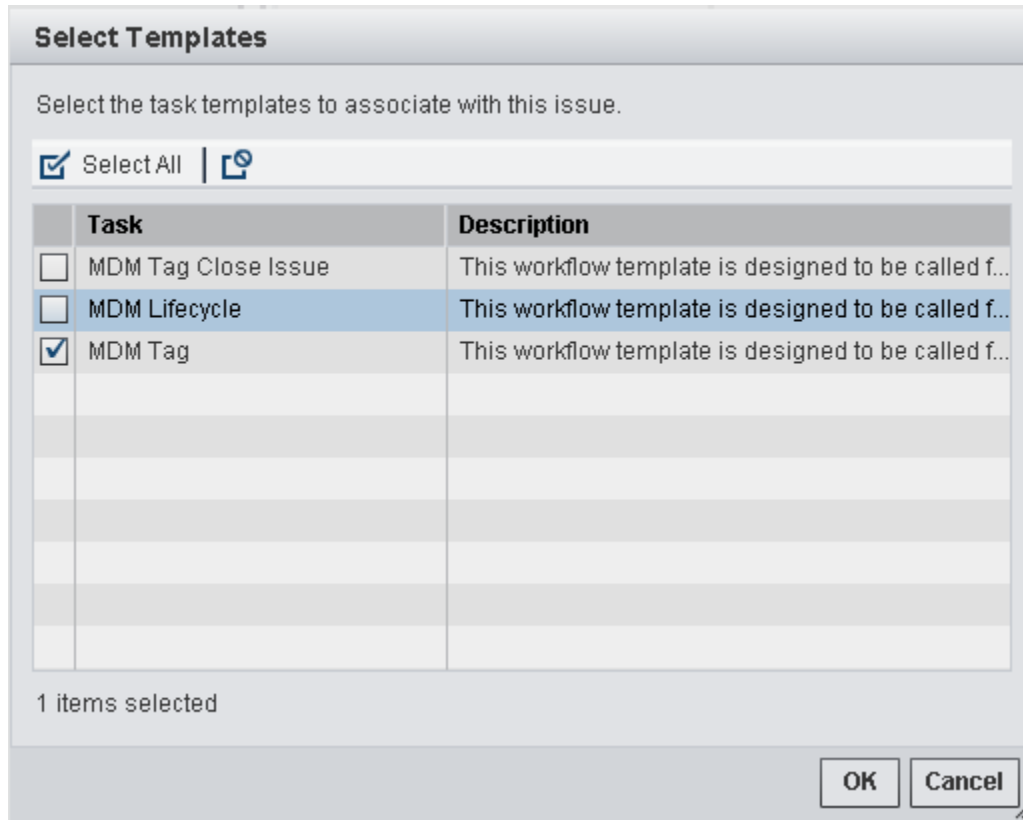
Select Templates

Select the task templates to associate with this issue.

Select All

| | Task | Description |
|---|---|---|
| ☐ | MDM Tag Close Issue | This workflow template is designed to be called f... |
| ☐ | MDM Lifecycle | This workflow template is designed to be called f... |
| ☑ | MDM Tag | This workflow template is designed to be called f... |

1 items selected

OK Cancel